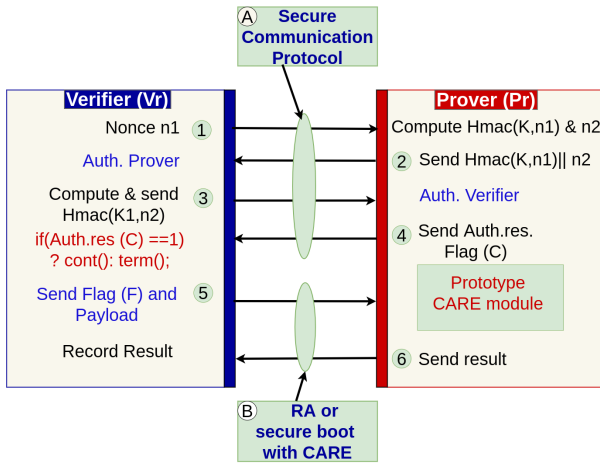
A Secure Communication Protocol

Verifier (Vr)

Nonce n1 1

Auth. Prover

Compute & send Hmac(K1,n2) 3

if(Auth.res (C) ==1) ? cont(): term();

Send Flag (F) and Payload 5

Record Result

Prover (Pr)

Compute Hmac(K,n1) & n2

2 Send Hmac(K,n1)|| n2

Auth. Verifier

4 Send Auth.res. Flag (C)

Prototype CARE module

6 Send result

B RA or secure boot with CARE